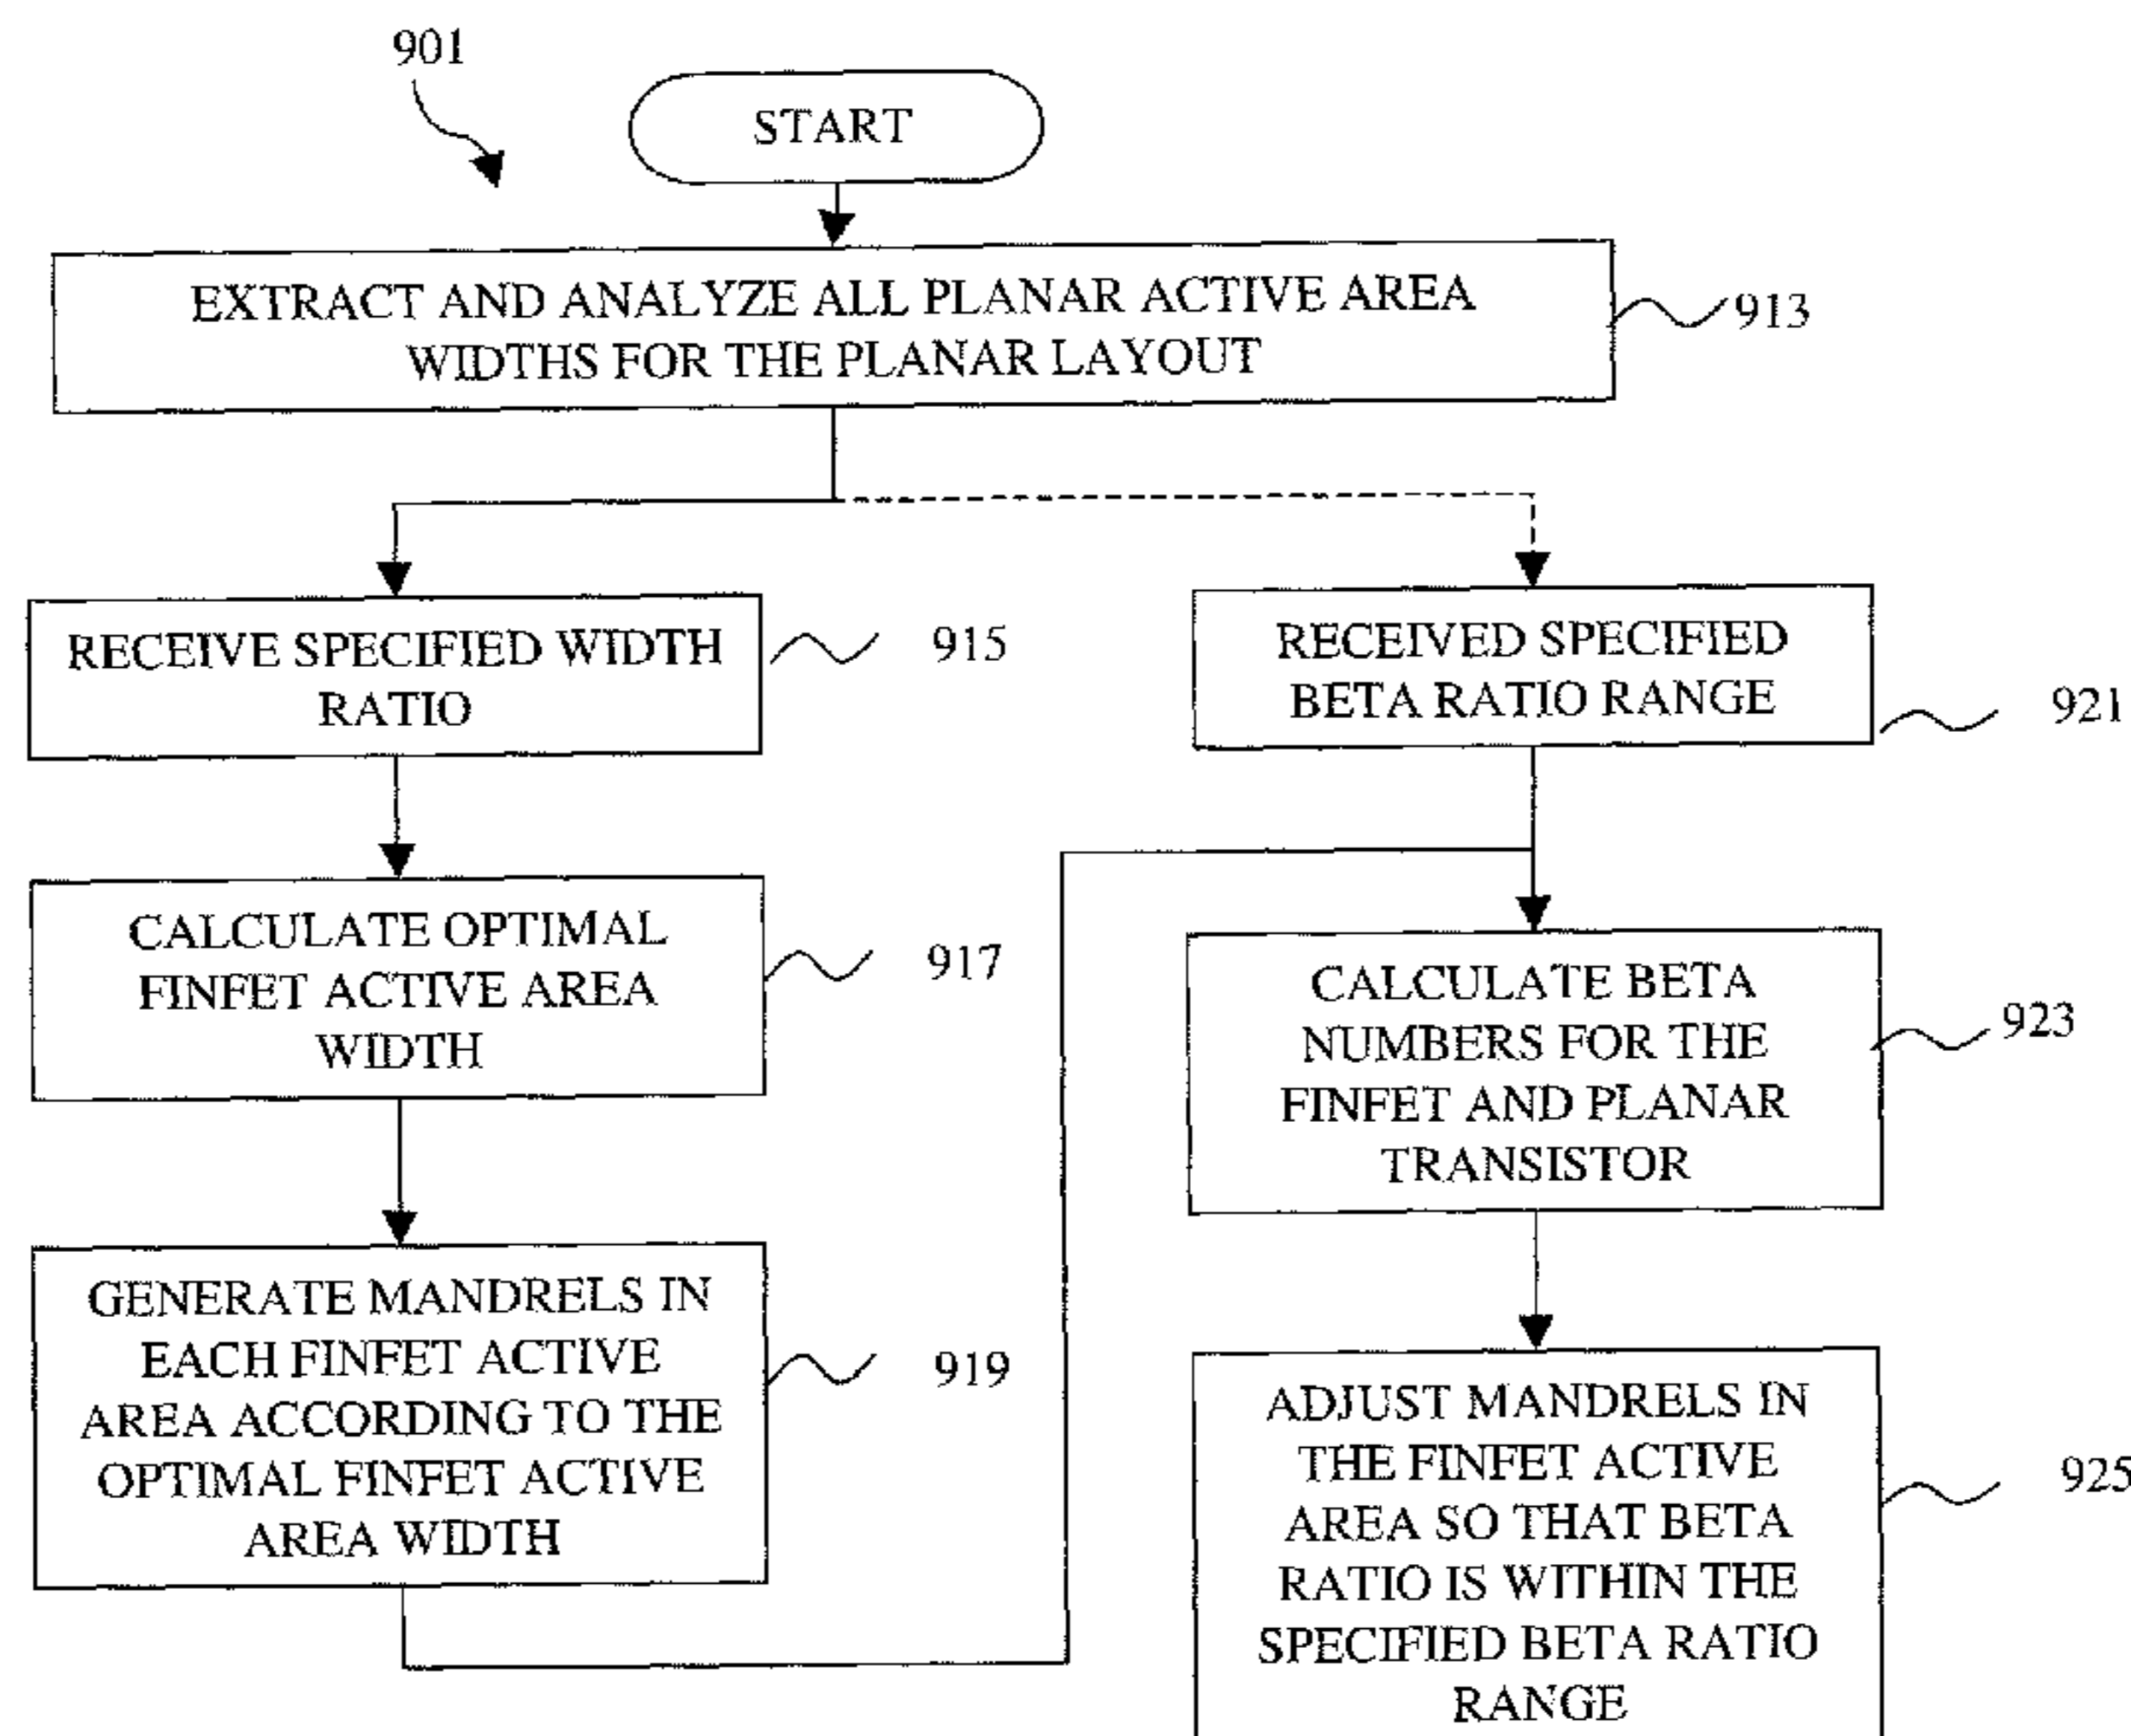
901

START

EXTRACT AND ANALYZE ALL PLANAR ACTIVE AREA WIDTHS FOR THE PLANAR LAYOUT

913

RECEIVE SPECIFIED WIDTH RATIO

915

CALCULATE OPTIMAL FINFET ACTIVE AREA WIDTH

917

GENERATE MANDRELS IN EACH FINFET ACTIVE AREA ACCORDING TO THE OPTIMAL FINFET ACTIVE AREA WIDTH

919

RECEIVED SPECIFIED BETA RATIO RANGE

921

CALCULATE BETA NUMBERS FOR THE FINFET AND PLANAR TRANSISTOR

923

ADJUST MANDRELS IN THE FINFET ACTIVE AREA SO THAT BETA RATIO IS WITHIN THE SPECIFIED BETA RATIO RANGE

925